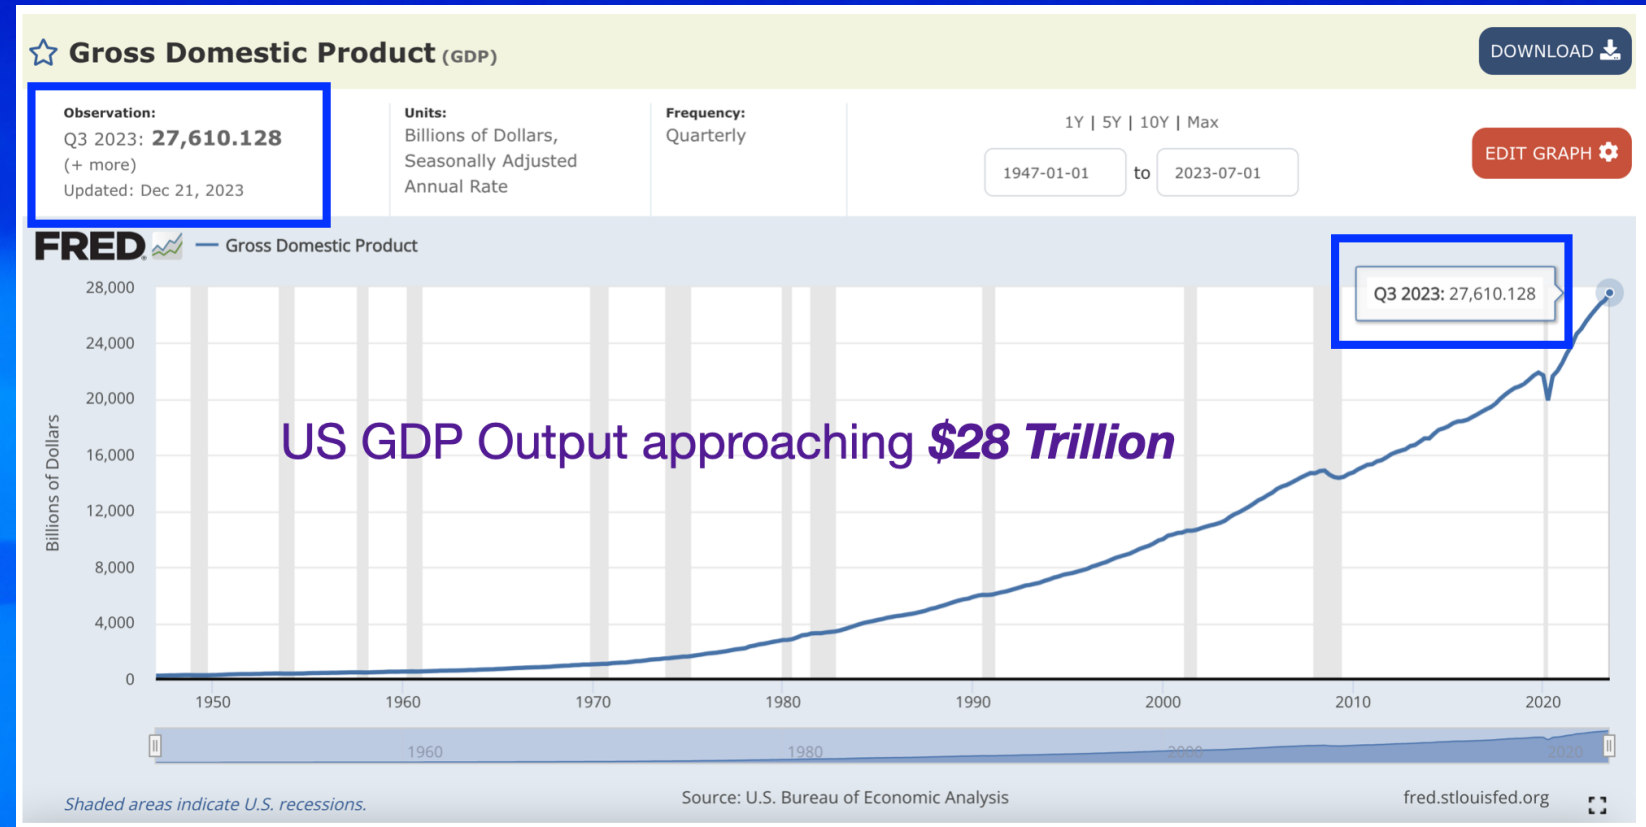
Gross Domestic Product (GDP)

DOWNLOAD

Observation:
Q3 2023: 27,610.128
(+ more)
Updated: Dec 21, 2023

Units:
Billions of Dollars, Seasonally Adjusted Annual Rate

Frequency:
Quarterly

1Y | 5Y | 10Y | Max

1947-01-01 to 2023-07-01

EDIT GRAPH

FRED — Gross Domestic Product

Q3 2023: 27,610.128

US GDP Output approaching $28 Trillion

28,000
24,000
20,000
16,000
12,000
8,000
4,000
0

Billions of Dollars

1950 1960 1970 1980 1990 2000 2010 2020

1960 1980 2000 2020

Shaded areas indicate U.S. recessions.

Source: U.S. Bureau of Economic Analysis

fred.stlouisfed.org